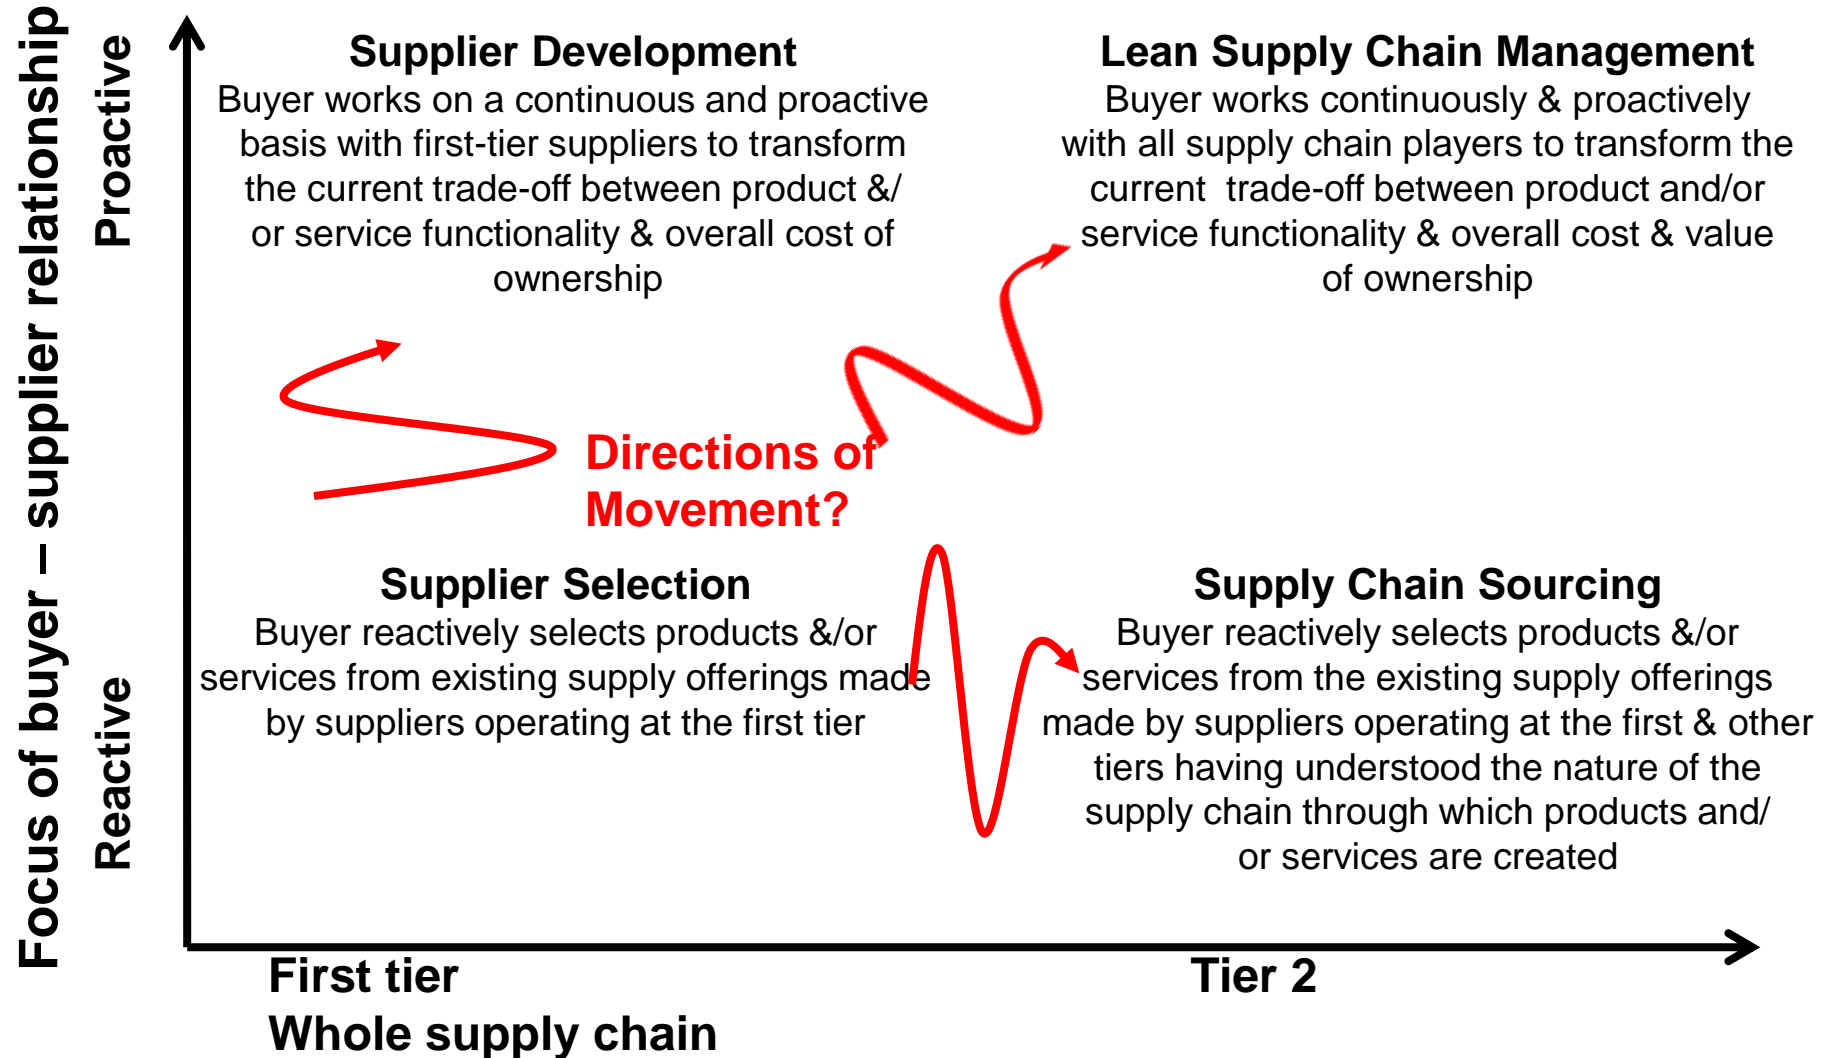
Focus of buyer – supplier relationship

Proactive

Reactive

Supplier Development
Buyer works on a continuous and proactive basis with first-tier suppliers to transform the current trade-off between product &/ or service functionality & overall cost of ownership

Lean Supply Chain Management
Buyer works continuously & proactively with all supply chain players to transform the current trade-off between product and/or service functionality & overall cost & value of ownership

Directions of Movement?

Supplier Selection
Buyer reactively selects products &/or services from existing supply offerings made by suppliers operating at the first tier

Supply Chain Sourcing
Buyer reactively selects products &/or services from the existing supply offerings made by suppliers operating at the first & other tiers having understood the nature of the supply chain through which products and/ or services are created

First tier

Tier 2

Whole supply chain